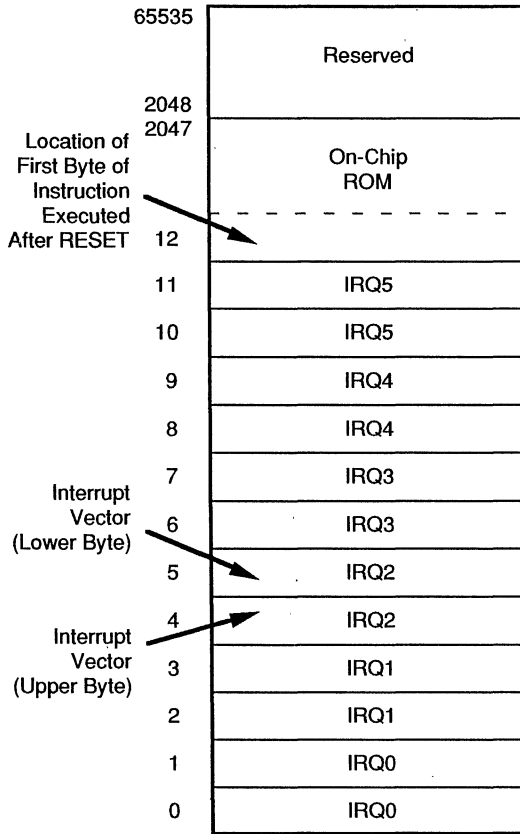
65535
Reserved
2048
2047
Location of First Byte of Instruction Executed After RESET
On-Chip ROM
12
11 IRQ5
10 IRQ5
9 IRQ4
8 IRQ4
7 IRQ3
Interrupt Vector (Lower Byte)
6 IRQ3
5 IRQ2
4 IRQ2
Interrupt Vector (Upper Byte)
3 IRQ1
2 IRQ1
1 IRQ0
0 IRQ0